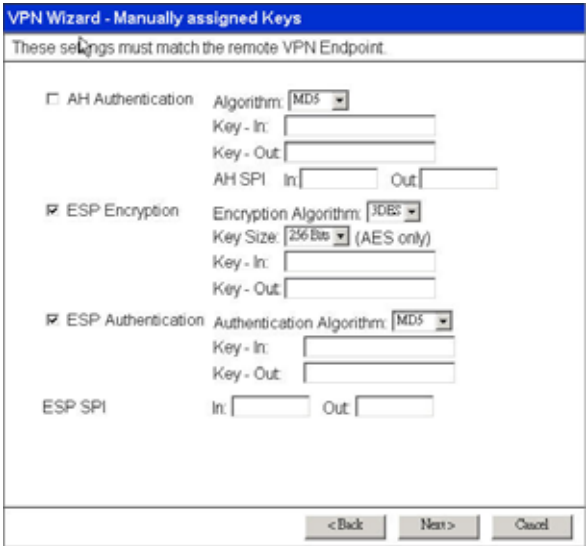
VPN Wizard - Manually assigned Keys

These settings must match the remote VPN Endpoint.

AH Authentication
Algorithm: MD5
Key - In:
Key - Out:
AH SPI In: Out:

ESP Encryption
Encryption Algorithm: 3DES
Key Size: 256 Bits (AES only)
Key - In:
Key - Out:

ESP Authentication
Authentication Algorithm: MD5
Key - In:
Key - Out:

ESP SPI In: Out:

< Back Next > Cancel